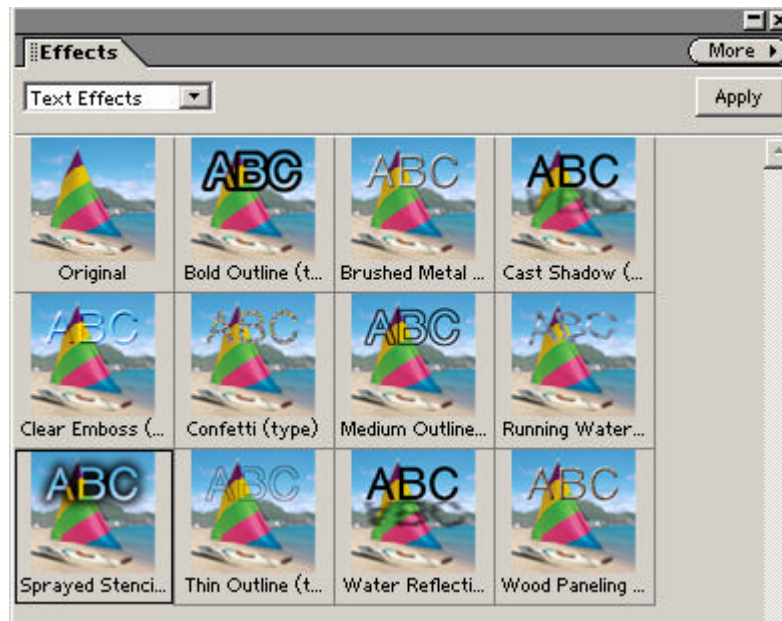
Effects

More ▸

Text Effects

Apply

ABC ABC ABC ABC ABC ABC ABC ABC ABC ABC ABC

Original | Bold Outline (t... | Brushed Metal ... | Cast Shadow (...

Clear Emboss (... | Confetti (type) | Medium Outline... | Running Water...

Sprayed Stenci... | Thin Outline (t... | Water Reflecti... | Wood Paneling ...